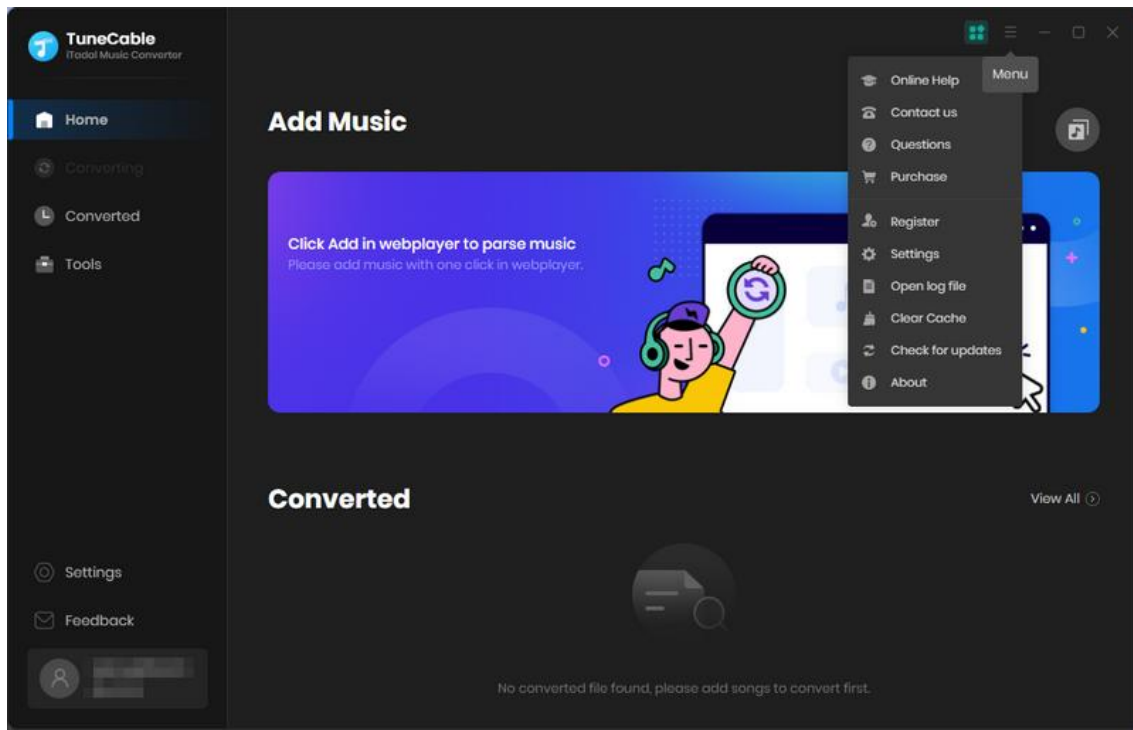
TuneCable
iTodol Music Converter

Home
Converting
Converted
Tools

Settings
Feedback

Menu

Online Help
Contact us
Questions
Purchase
Register
Settings
Open log file
Clear Cache
Check for updates
About

Add Music

Click Add in webplayer to parse music
Please add music with one click in webplayer.

Converted

View All

No converted file found, please add songs to convert first.